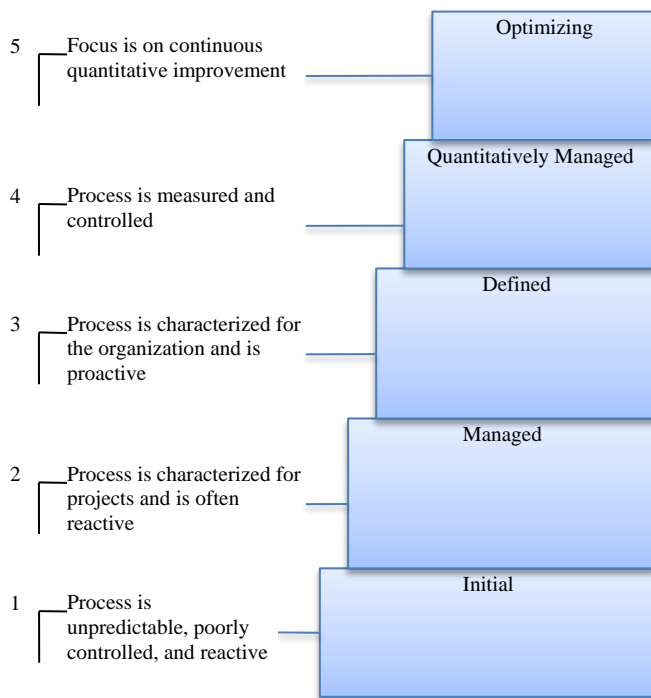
Optimizing

5 Focus is on continuous quantitative improvement

Quantitatively Managed

4 Process is measured and controlled

Defined

3 Process is characterized for the organization and is proactive

Managed

2 Process is characterized for projects and is often reactive

Initial

1 Process is unpredictable, poorly controlled, and reactive